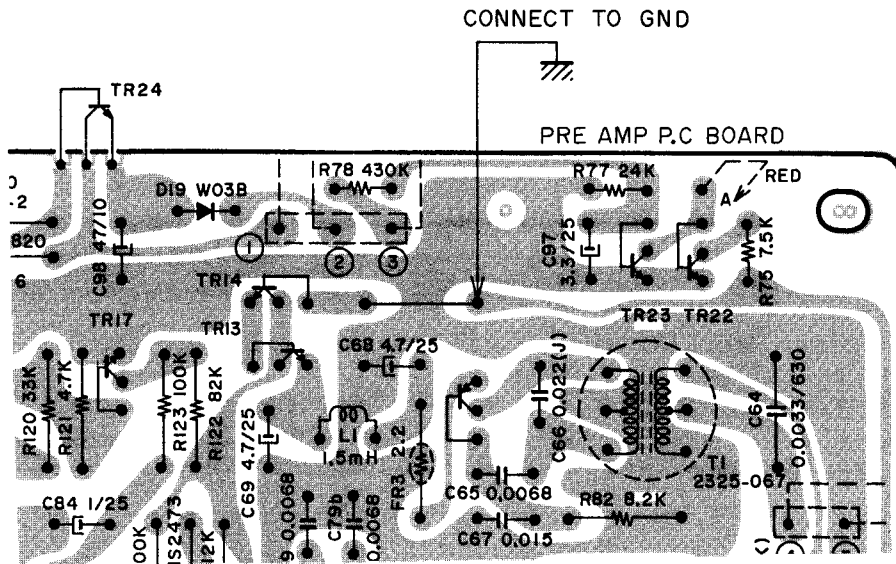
CONNECT TO GND

TR24

PRE AMP P.C BOARD

D19 W03B

R78 430K

R77 24K

RED

A

820

C98 47/10

1

2

3

C97 3.3/25

R75 7.5K

TR14

TR17

TR13

TR23 TR22

C68 4.7/25

R120 33K

R121 4.7K

R123 100K

R122 82K

L1 1.5mH

FR3 2.2

C66 0.022(J)

C64 0.0033/630

T1 2325-067

C69 4.7/25

C79b 0.0068

0.0068

C65 0.0068

R82 8.2K

C67 0.015

C84 1/25

00K

IS2473

12K